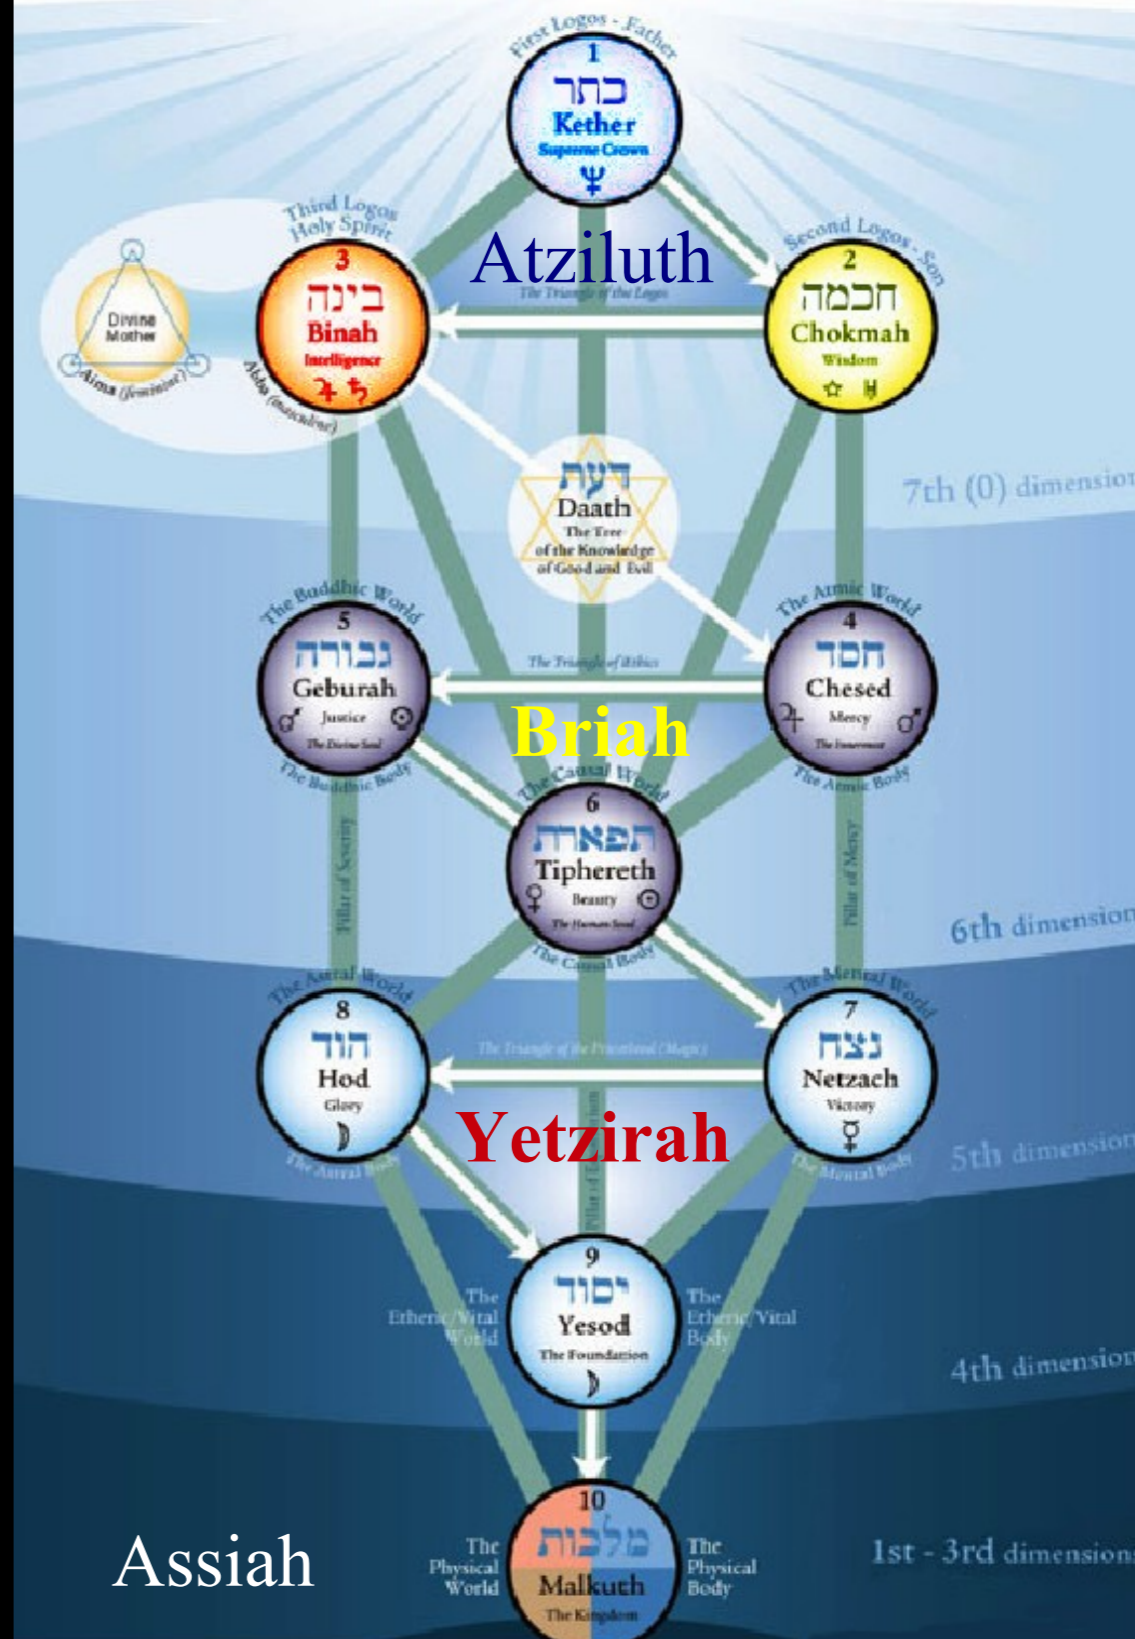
First Logos - Father
1
כתר
Kether
Supreme Crown
♆

Atziluth
The Triangle of the Logos

Third Logos
Holy Spirit
3
בינה
Binah
Intelligence
♃ ♄

Divine Mother
Aima (feminine)
Abba (masculine)

Second Logos - Son
2
חכמה
Chokmah
Wisdom
☆ ♅

דעת
Daath
The Tree of the Knowledge of Good and Evil

7th (0) dimension

The Buddhic World
5
גבורה
Geburah
♂ Justice ☉
The Divine Soul
The Buddhic Body

The Triangle of Ethics

Briah

The Atmic World
4
חסד
Chesed
♃ Mercy ♂
The Innermost
The Atmic Body

The Causal World
6
תפארת
Tiphereth
♀ Beauty ☉
The Human Soul
The Causal Body

Pillar of Severity
Pillar of Mercy

6th dimension

The Astral World
8
הוד
Hod
Glory
☽
The Astral Body

The Triangle of the Priesthood (Magic)

Yetzirah

The Mental World
7
נצח
Netzach
Victory
☿
The Mental Body

5th dimension

Pillar of Equilibrium

The Etheric/Vital World
9
יסוד
Yesod
The Foundation
☽
The Etheric/Vital Body

4th dimension

Assiah
The Physical World
10
מלכות
Malkuth
The Kingdom
The Physical Body

1st - 3rd dimension